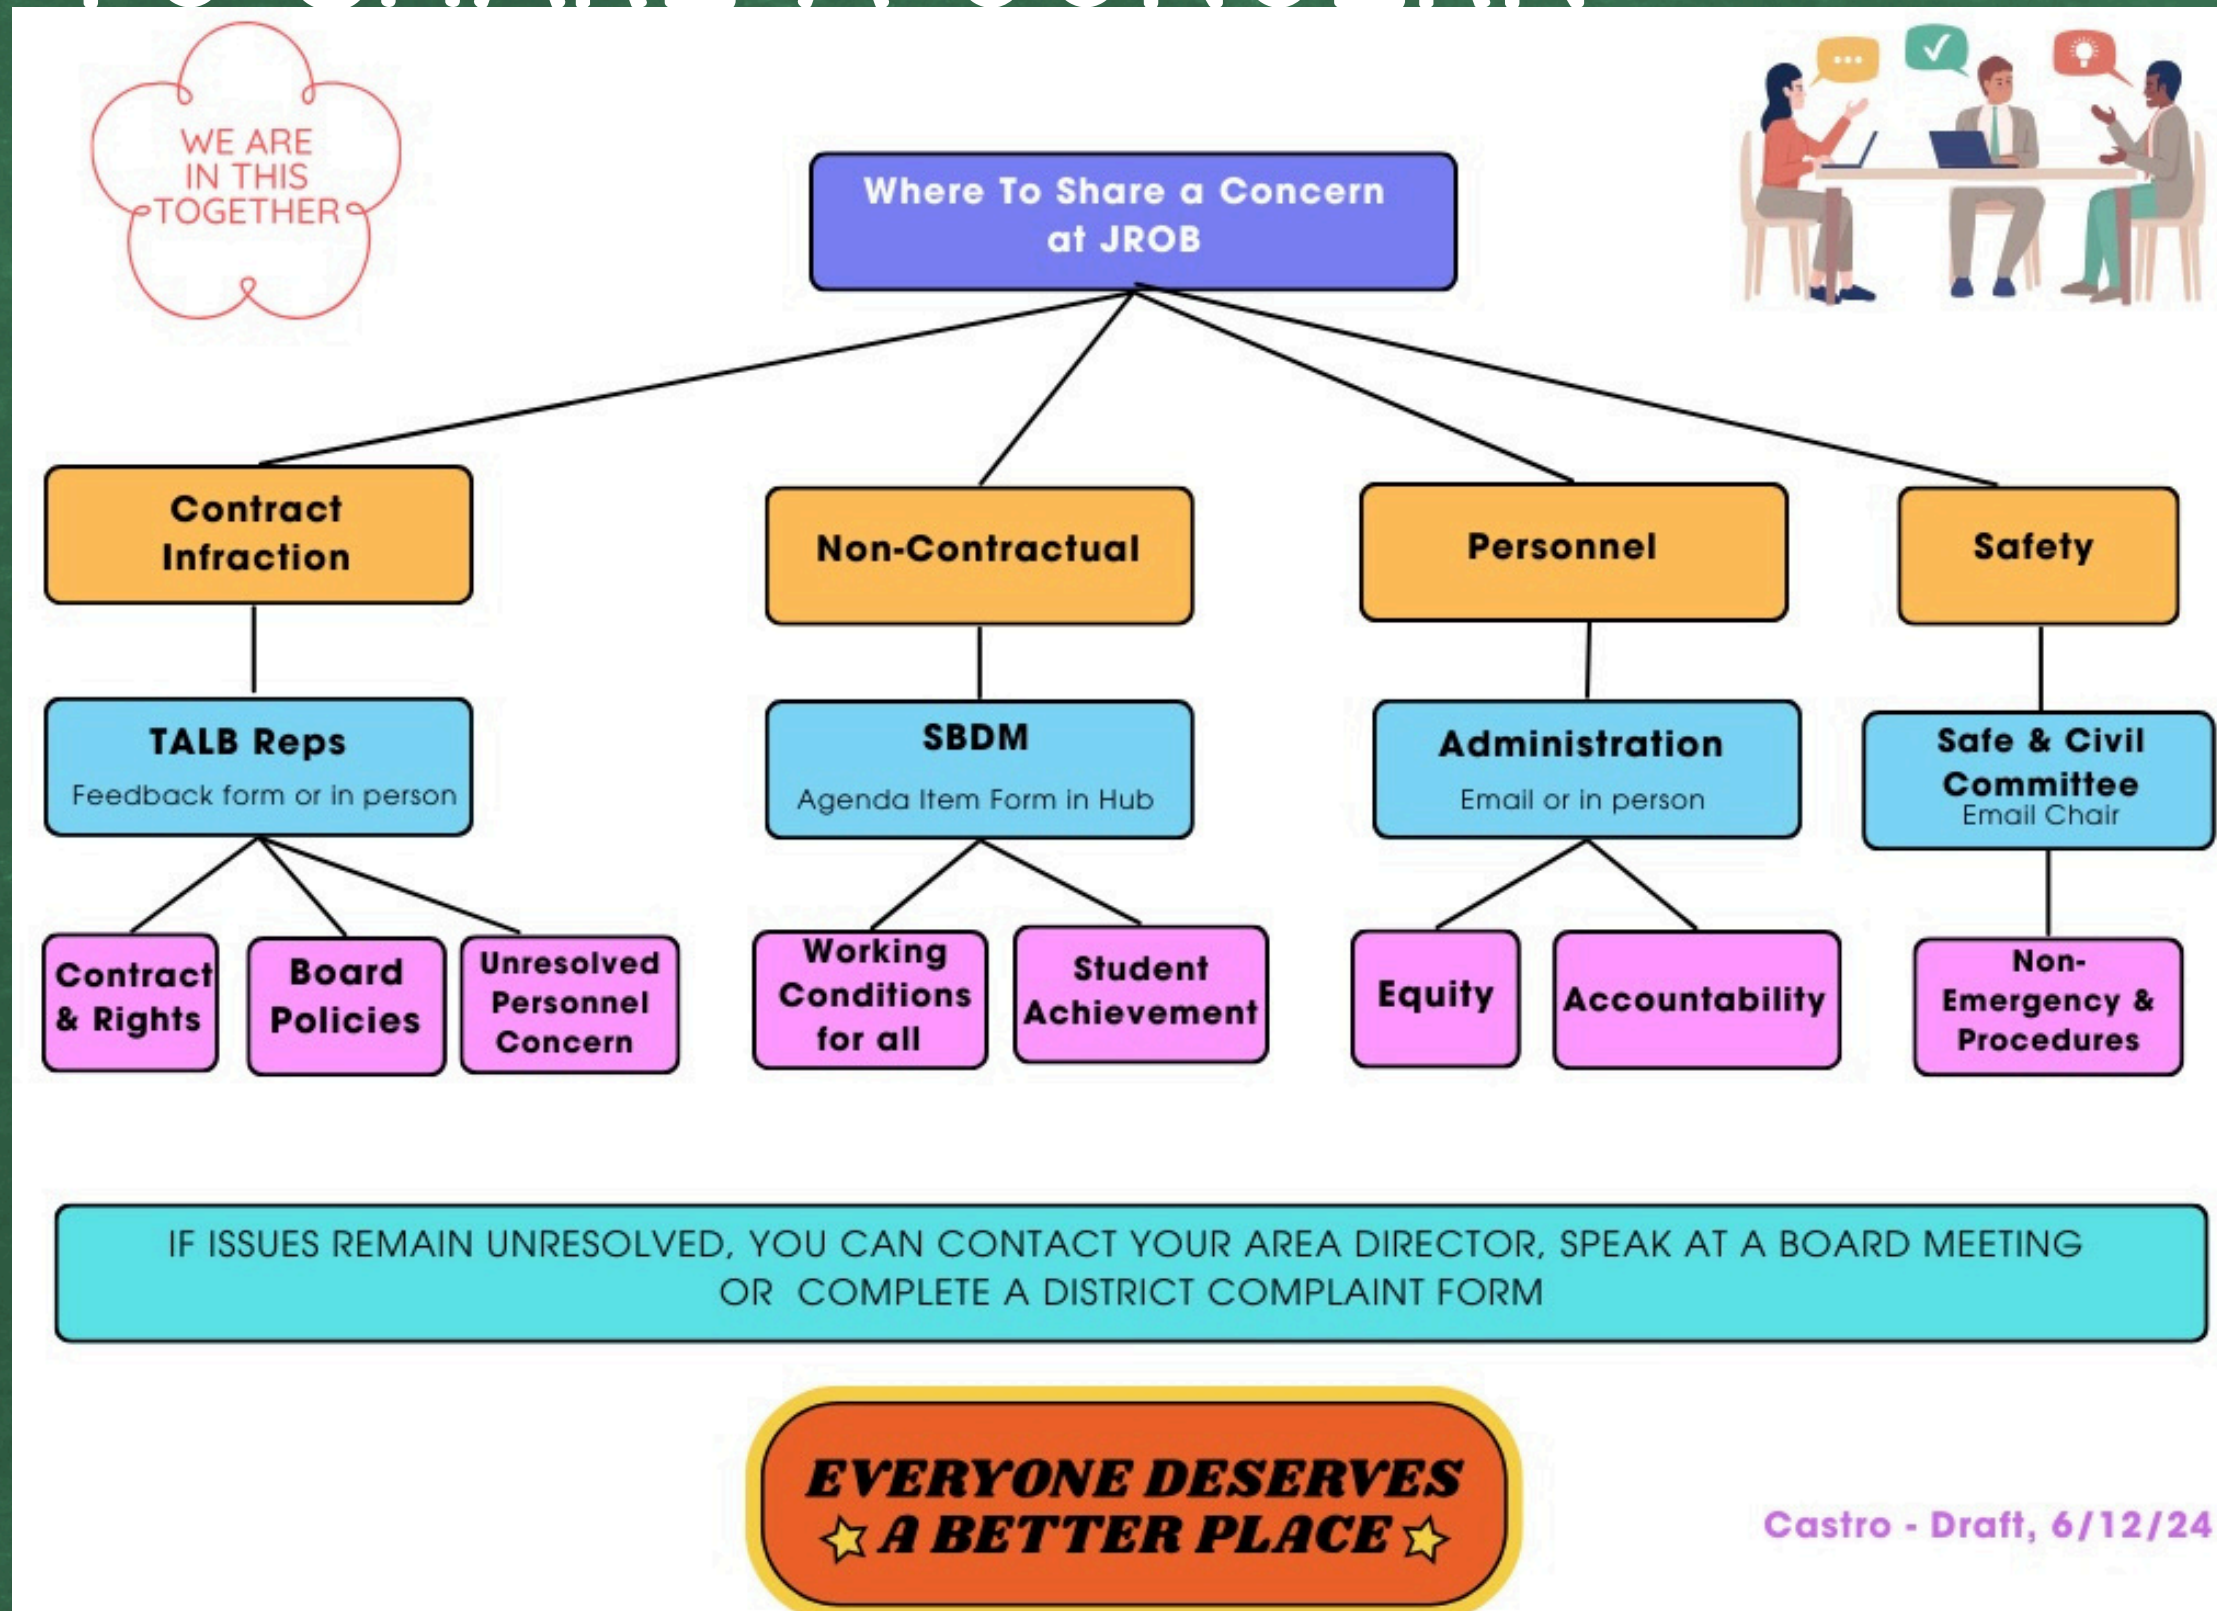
WE ARE IN THIS TOGETHER

Where To Share a Concern at JROB

Contract Infraction

Non-Contractual

Personnel

Safety

TALB Reps
Feedback form or in person

SBDM
Agenda Item Form in Hub

Administration
Email or in person

Safe & Civil Committee
Email Chair

Contract & Rights

Board Policies

Unresolved Personnel Concern

Working Conditions for all

Student Achievement

Equity

Accountability

Non-Emergency & Procedures

IF ISSUES REMAIN UNRESOLVED, YOU CAN CONTACT YOUR AREA DIRECTOR, SPEAK AT A BOARD MEETING OR COMPLETE A DISTRICT COMPLAINT FORM

EVERYONE DESERVES A BETTER PLACE

Castro - Draft, 6/12/24